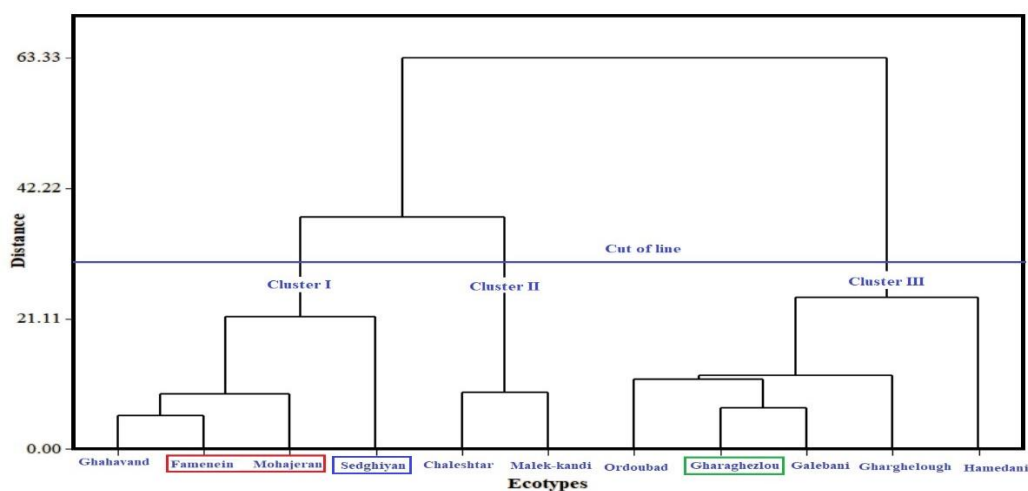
63.33
42.22
21.11
0.00
Distance
Cut of line
Cluster I
Cluster II
Cluster III
Ghahavand
Famenein
Mohajeran
Sedghiyan
Chaleshtar
Malek-kandi
Ordoubad
Gharaghezlou
Galebani
Gharghelough
Hamedani
Ecotypes